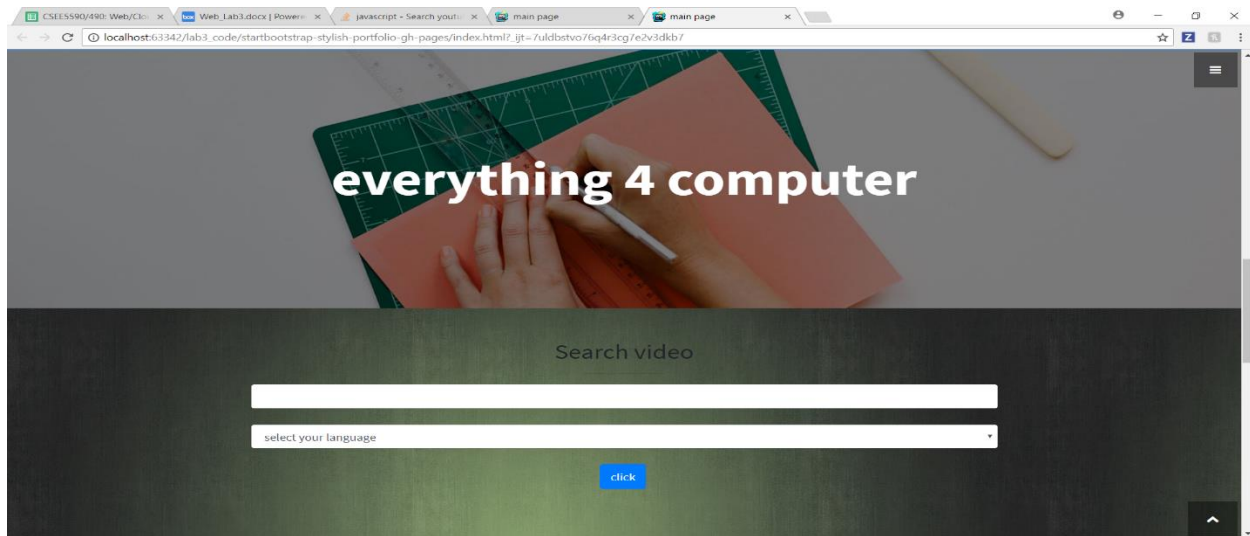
CSEE5590/490: Web/Clo ×
box Web_Lab3.docx | Powere ×
javascript - Search youtu ×
main page ×
main page ×

localhost:63342/lab3_code/startbootstrap-stylish-portfolio-gh-pages/index.html?_ijt=7uldbstvo76q4r3cg7e2v3dkb7

everything 4 computer

Search video

select your language

click